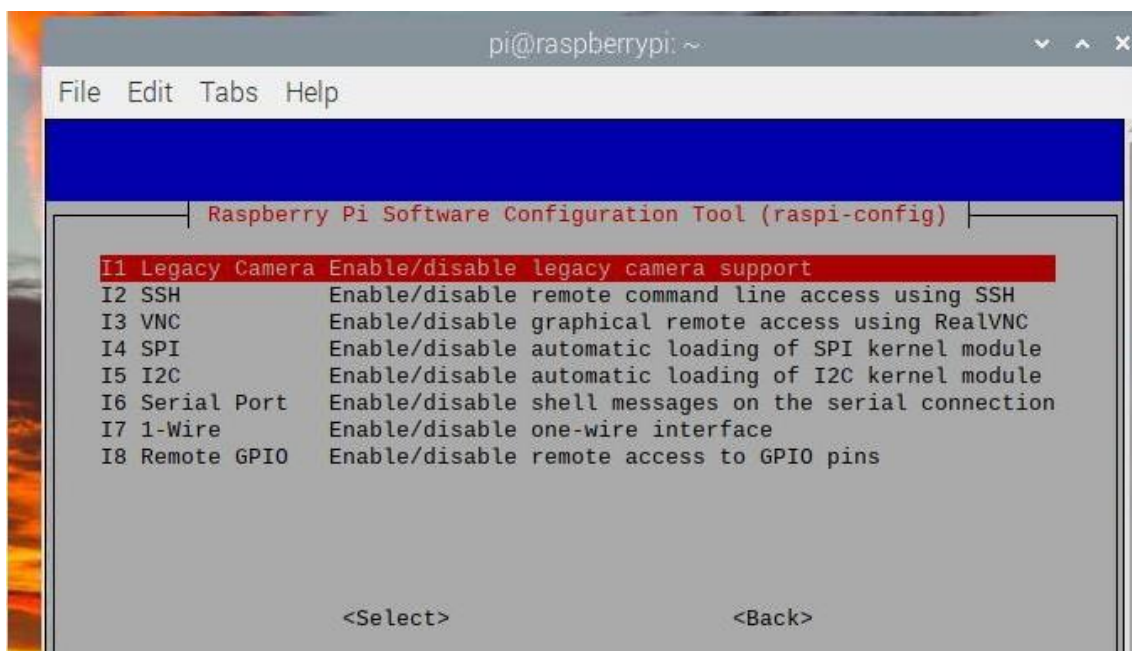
pi@raspberrypi: ~

File Edit Tabs Help

Raspberry Pi Software Configuration Tool (raspi-config)

I1 Legacy Camera Enable/disable legacy camera support
I2 SSH Enable/disable remote command line access using SSH
I3 VNC Enable/disable graphical remote access using RealVNC
I4 SPI Enable/disable automatic loading of SPI kernel module
I5 I2C Enable/disable automatic loading of I2C kernel module
I6 Serial Port Enable/disable shell messages on the serial connection
I7 1-Wire Enable/disable one-wire interface
I8 Remote GPIO Enable/disable remote access to GPIO pins

<Select> <Back>